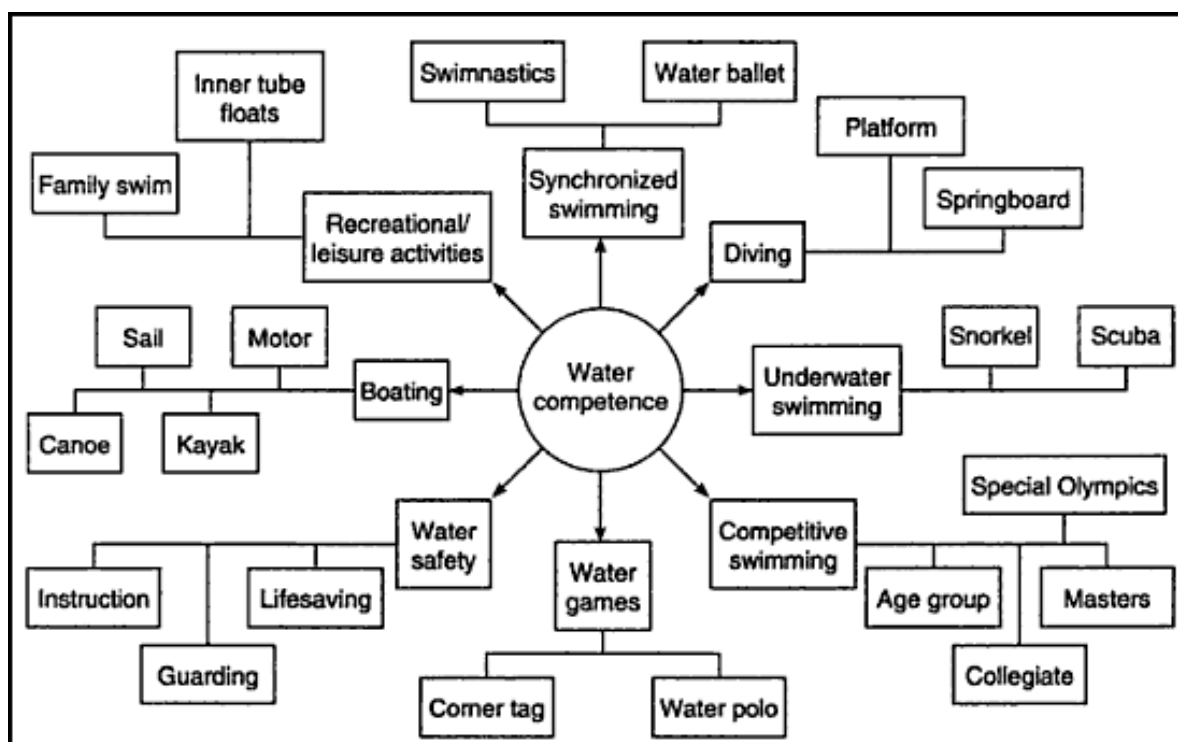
Inner tube floats

Swimnastics

Water ballet

Platform

Family swim

Synchronized swimming

Springboard

Recreational/ leisure activities

Diving

Sail

Motor

Snorkel

Scuba

Boating

Water competence

Underwater swimming

Canoe

Kayak

Special Olympics

Water safety

Competitive swimming

Water games

Instruction

Lifesaving

Age group

Masters

Guarding

Collegiate

Corner tag

Water polo